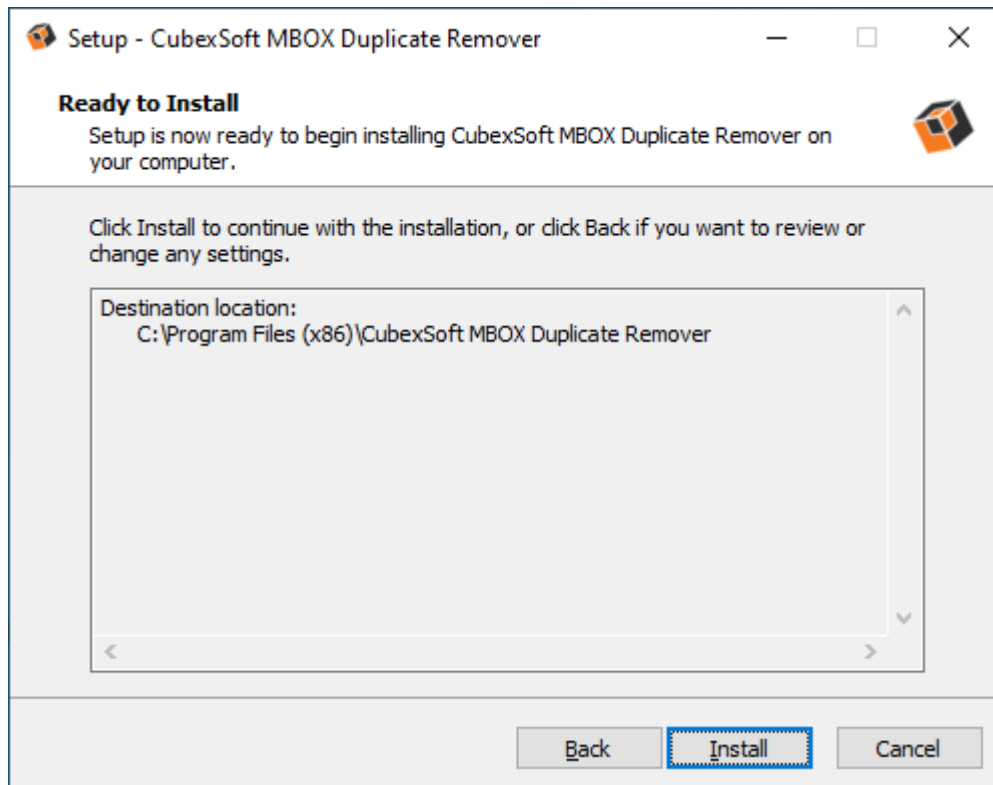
Setup - CubexSoft MBOX Duplicate Remover

Ready to Install

Setup is now ready to begin installing CubexSoft MBOX Duplicate Remover on your computer.

Click Install to continue with the installation, or click Back if you want to review or change any settings.

Destination location:
C:\Program Files (x86)\CubexSoft MBOX Duplicate Remover

Back Install Cancel